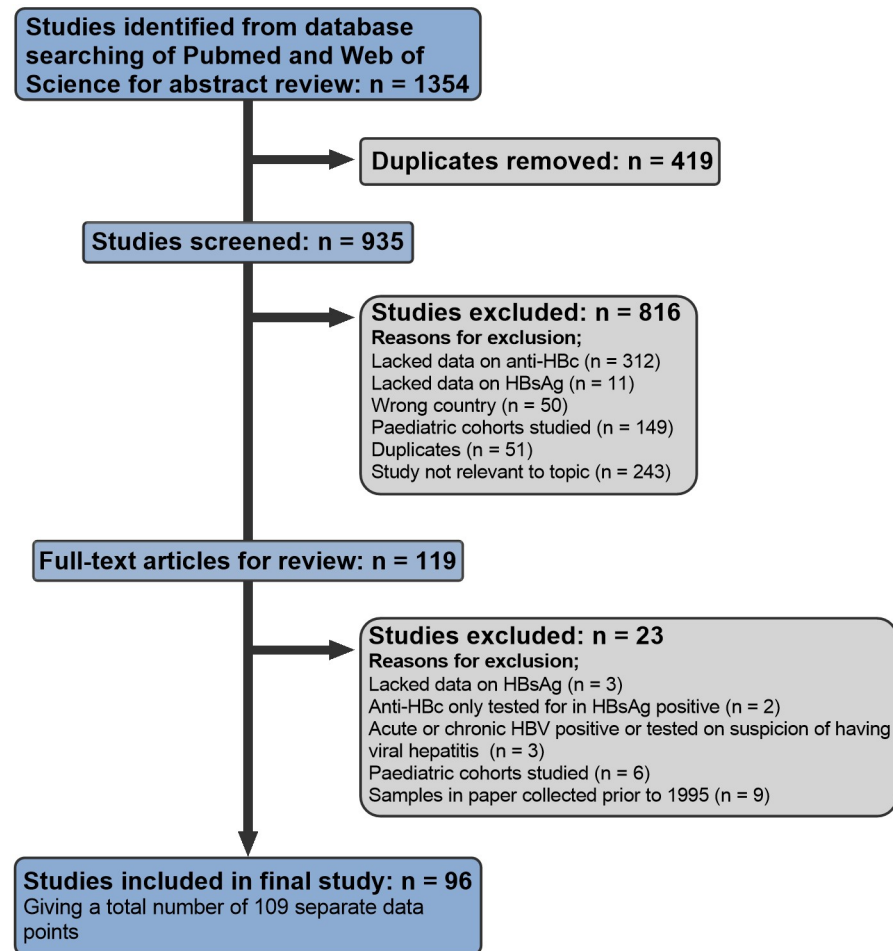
Studies identified from database searching of Pubmed and Web of Science for abstract review: n = 1354

Duplicates removed: n = 419

Studies screened: n = 935

Studies excluded: n = 816
Reasons for exclusion;
Lacked data on anti-HBc (n = 312)
Lacked data on HBsAg (n = 11)
Wrong country (n = 50)
Paediatric cohorts studied (n = 149)
Duplicates (n = 51)
Study not relevant to topic (n = 243)

Full-text articles for review: n = 119

Studies excluded: n = 23
Reasons for exclusion;
Lacked data on HBsAg (n = 3)
Anti-HBc only tested for in HBsAg positive (n = 2)
Acute or chronic HBV positive or tested on suspicion of having viral hepatitis (n = 3)
Paediatric cohorts studied (n = 6)
Samples in paper collected prior to 1995 (n = 9)

Studies included in final study: n = 96
Giving a total number of 109 separate data points